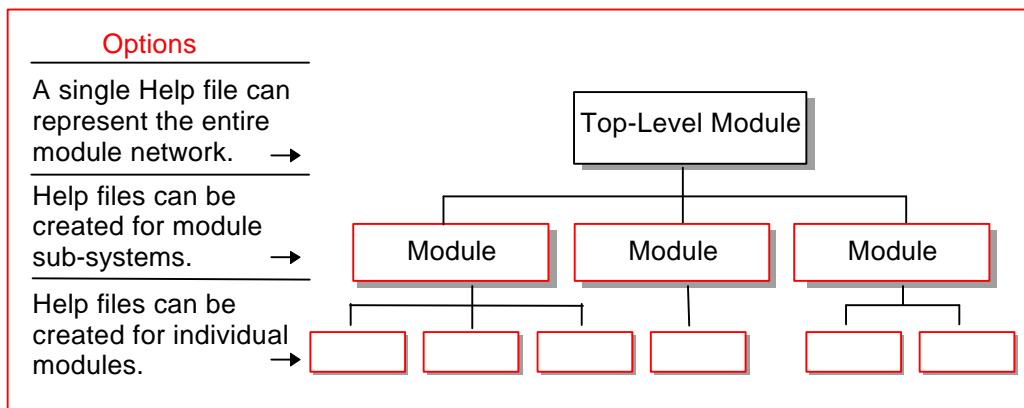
Options

A single Help file can represent the entire module network. →

Help files can be created for module sub-systems. →

Help files can be created for individual modules. →

Top-Level Module

Module

Module

Module